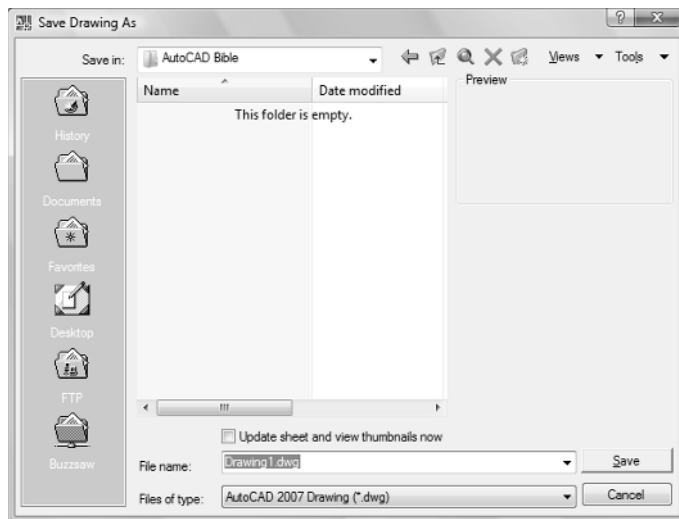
Save Drawing As

?

X

Save in: AutoCAD Bible

Views

Tools

Name

Date modified

This folder is empty.

Preview

History

Documents

Favorites

Desktop

FTP

Buzzsaw

III

Update sheet and view thumbnails now

File name: Drawing1.dwg

Save

Files of type: AutoCAD 2007 Drawing (*.dwg)

Cancel